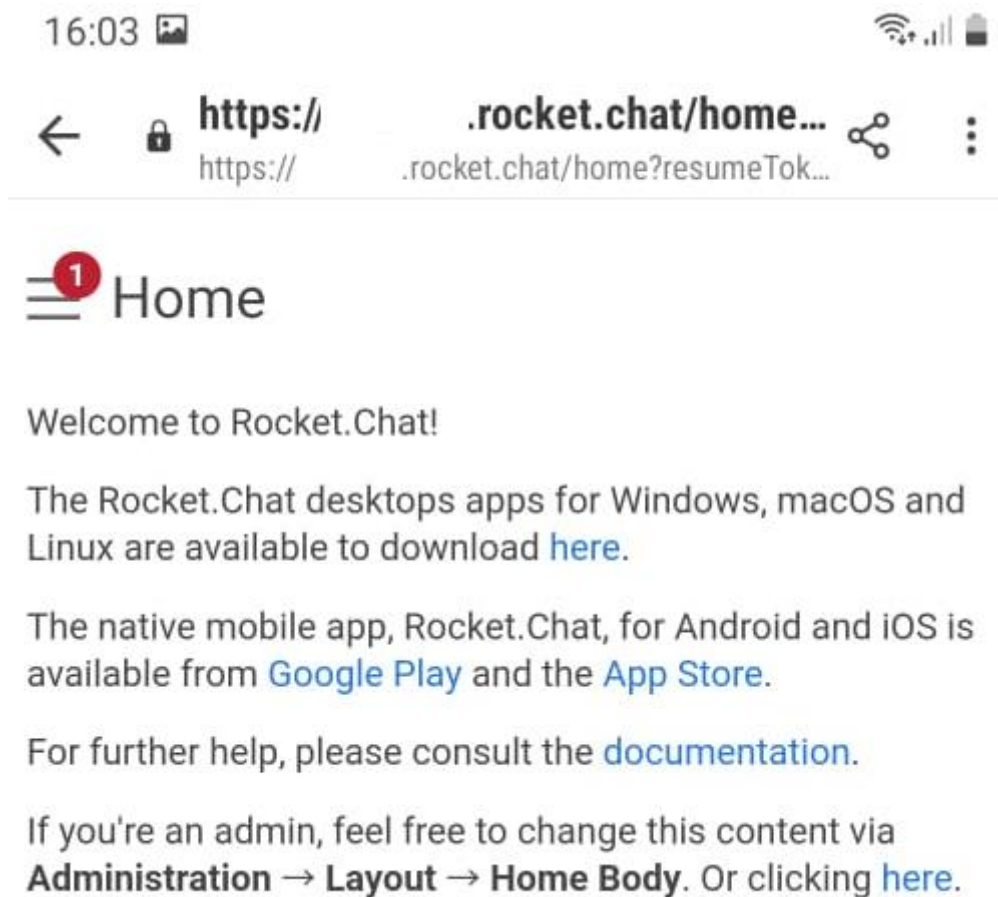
16:03

https:// .rocket.chat/home...
https:// .rocket.chat/home?resumeTok...

1 Home

Welcome to Rocket.Chat!

The Rocket.Chat desktops apps for Windows, macOS and Linux are available to download here.

The native mobile app, Rocket.Chat, for Android and iOS is available from Google Play and the App Store.

For further help, please consult the documentation.

If you're an admin, feel free to change this content via **Administration** → **Layout** → **Home Body**. Or clicking here.